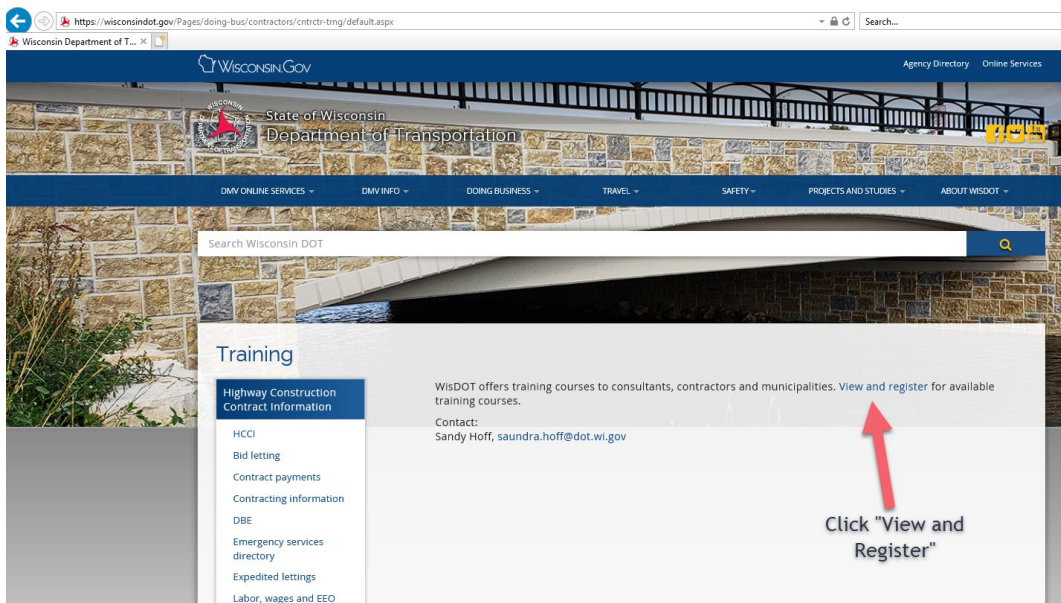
https://wisconsindot.gov/Pages/doing-bus/contractors/cntrctr-trng/default.aspx

Search...

Wisconsin Department of T... ×

WISCONSIN.GOV

Agency Directory Online Services

WISCONSIN DEPARTMENT OF TRANSPORTATION

State of Wisconsin
Department of Transportation

DMV ONLINE SERVICES ▾ DMV INFO ▾ DOING BUSINESS ▾ TRAVEL ▾ SAFETY ▾ PROJECTS AND STUDIES ▾ ABOUT WISDOT ▾

Search Wisconsin DOT

Training

Highway Construction Contract Information

HCCI

Bid letting

Contract payments

Contracting information

DBE

Emergency services directory

Expedited lettings

Labor, wages and EEO

WisDOT offers training courses to consultants, contractors and municipalities. View and register for available training courses.

Contact:
Sandy Hoff, saundra.hoff@dot.wi.gov

Click "View and Register"